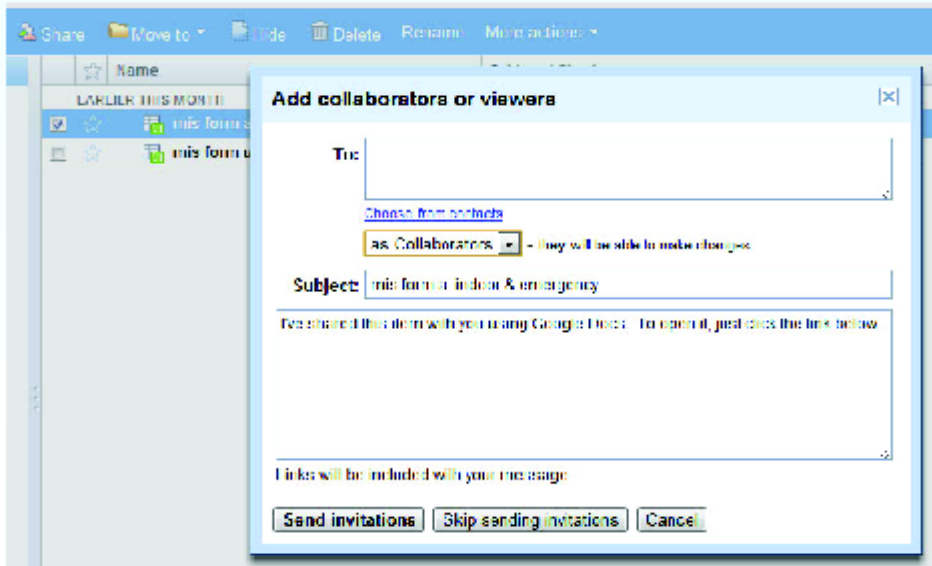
Share Move to Hide Delete Rename More actions

Name

EARLIER THIS MONTH

mis form a

mis form u

Add collaborators or viewers

[x]

To:

Choose from contacts

as Collaborators – they will be able to make changes

Subject: mis form - indoor & emergency

I've shared this item with you using Google Docs. To open it, just click the link below.

Links will be included with your message

Send invitations Skip sending invitations Cancel